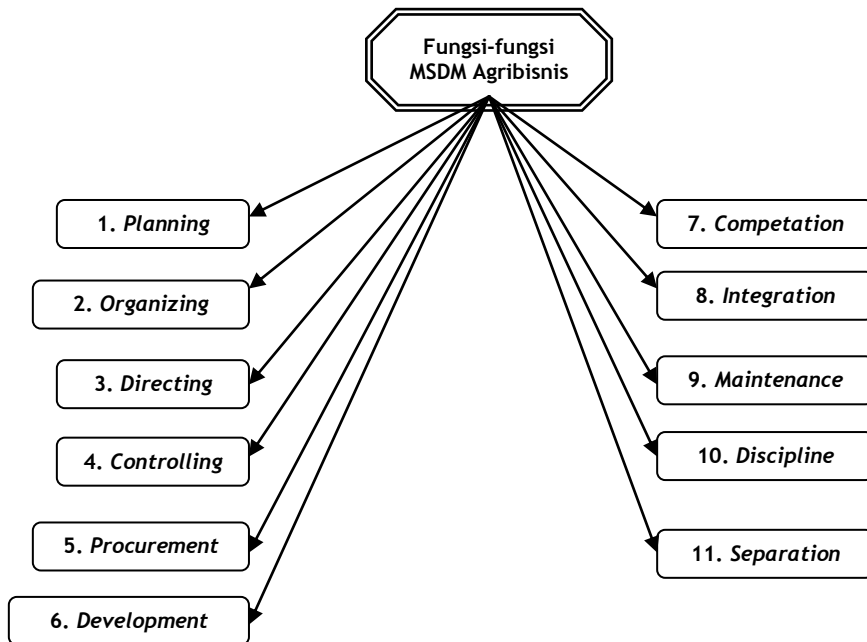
Fungsi-fungsi MSDM Agribisnis

1. *Planning*

2. *Organizing*

3. *Directing*

4. *Controlling*

5. *Procurement*

6. *Development*

7. *Competation*

8. *Integration*

9. *Maintenance*

10. *Discipline*

11. *Separation*